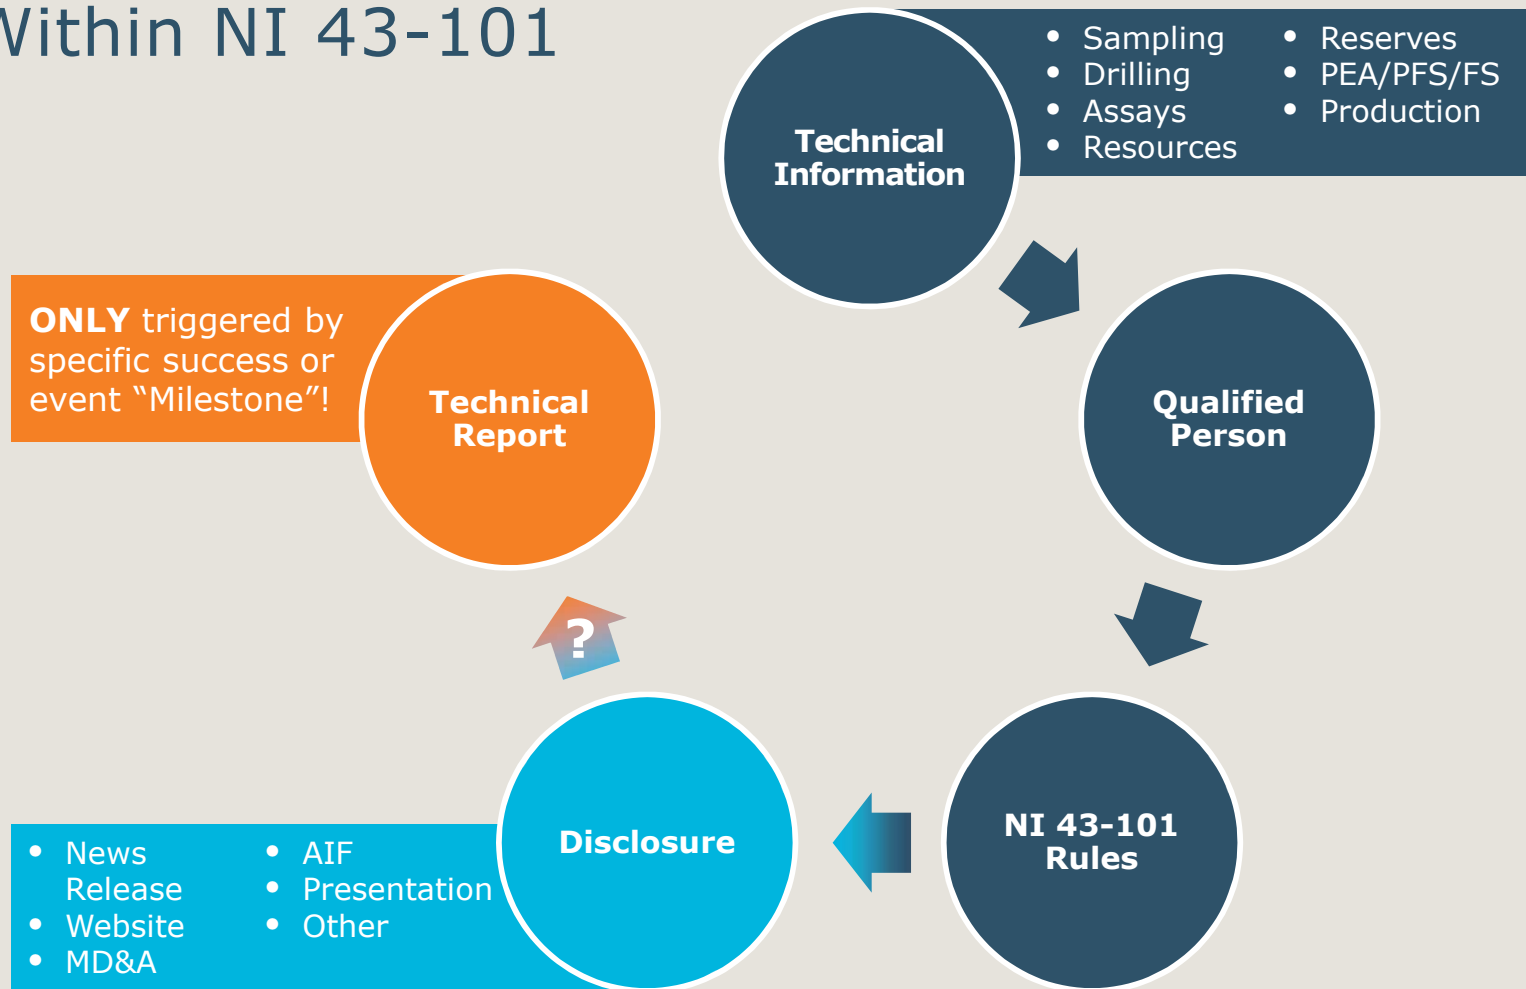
Vithin NI 43-101

Technical Information

- Sampling
- Drilling
- Assays
- Resources

- Reserves
- PEA/PFS/FS
- Production

Qualified Person

NI 43-101 Rules

Disclosure

- News Release
- Website
- MD&A

- AIF
- Presentation
- Other

?

Technical Report

**ONLY** triggered by specific success or event “Milestone”!